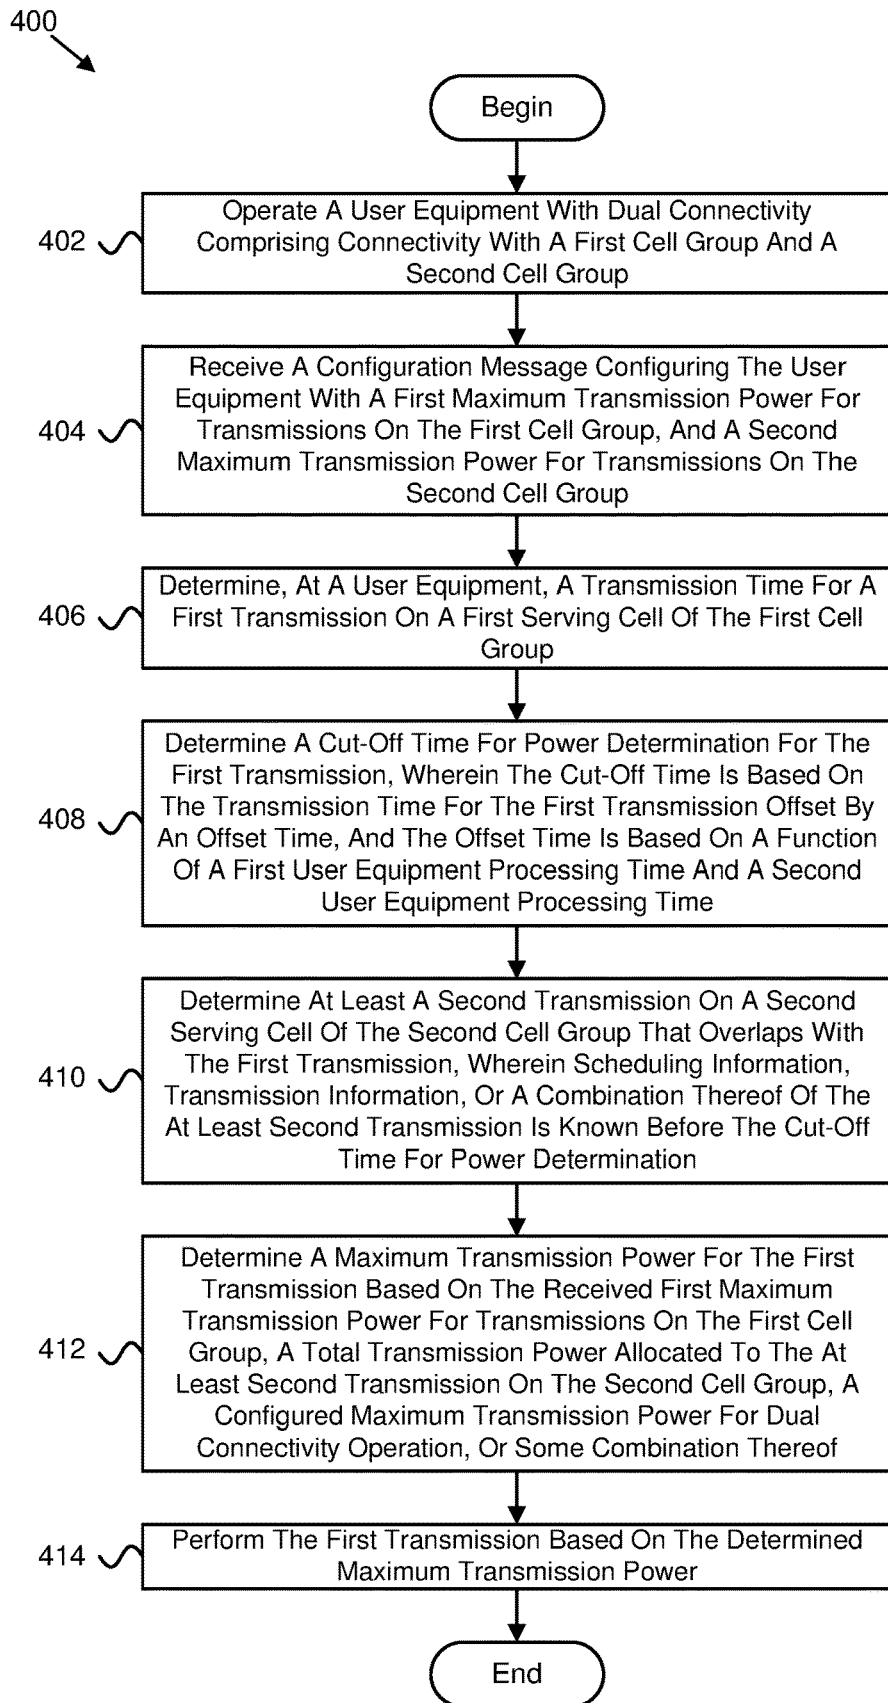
400

Begin

402 Operate A User Equipment With Dual Connectivity Comprising Connectivity With A First Cell Group And A Second Cell Group

404 Receive A Configuration Message Configuring The User Equipment With A First Maximum Transmission Power For Transmissions On The First Cell Group, And A Second Maximum Transmission Power For Transmissions On The Second Cell Group

406 Determine, At A User Equipment, A Transmission Time For A First Transmission On A First Serving Cell Of The First Cell Group

408 Determine A Cut-Off Time For Power Determination For The First Transmission, Wherein The Cut-Off Time Is Based On The Transmission Time For The First Transmission Offset By An Offset Time, And The Offset Time Is Based On A Function Of A First User Equipment Processing Time And A Second User Equipment Processing Time

410 Determine At Least A Second Transmission On A Second Serving Cell Of The Second Cell Group That Overlaps With The First Transmission, Wherein Scheduling Information, Transmission Information, Or A Combination Thereof Of The At Least Second Transmission Is Known Before The Cut-Off Time For Power Determination

412 Determine A Maximum Transmission Power For The First Transmission Based On The Received First Maximum Transmission Power For Transmissions On The First Cell Group, A Total Transmission Power Allocated To The At Least Second Transmission On The Second Cell Group, A Configured Maximum Transmission Power For Dual Connectivity Operation, Or Some Combination Thereof

414 Perform The First Transmission Based On The Determined Maximum Transmission Power

End